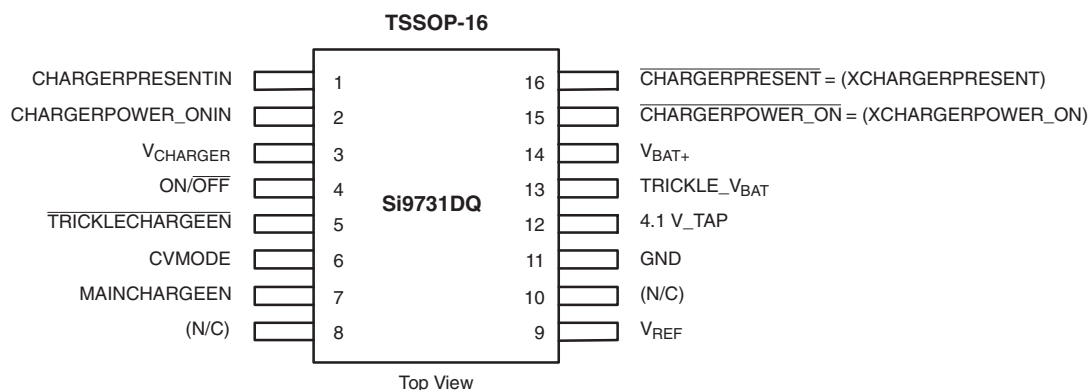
TSSOP-16

CHARGERPRESENTIN 1
CHARGERPOWER_ONIN 2
$V_{CHARGER}$ 3
ON/$\overline{OFF}$ 4
$\overline{TRICKLECHARGEEN}$ 5
CVMODE 6
MAINCHARGEEN 7
(N/C) 8

Si9731DQ

16 $\overline{CHARGERPRESENT}$ = (XCHARGERPRESENT)
15 $\overline{CHARGERPOWER\_ON}$ = (XCHARGERPOWER_ON)
14 $V_{BAT+}$
13 TRICKLE_$V_{BAT}$
12 4.1 V_TAP
11 GND
10 (N/C)
9 $V_{REF}$

Top View